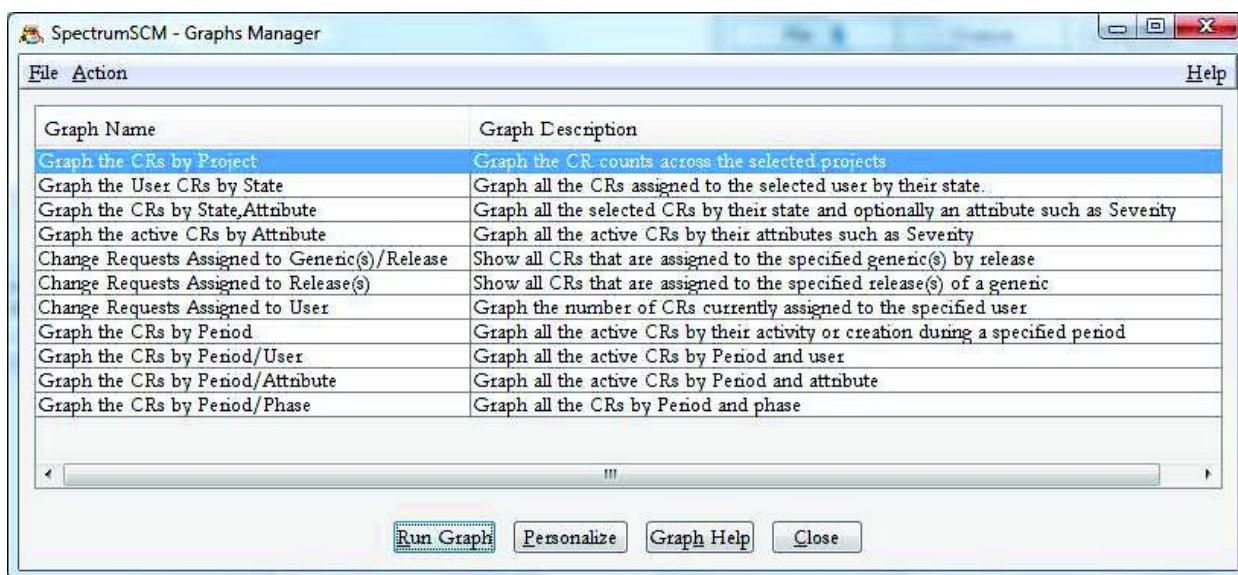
SpectrumSCM - Graphs Manager

File Action Help

| Graph Name | Graph Description |
|---|---|
| Graph the CRs by Project | Graph the CR counts across the selected projects |
| Graph the User CRs by State | Graph all the CRs assigned to the selected user by their state. |
| Graph the CRs by State,Attribute | Graph all the selected CRs by their state and optionally an attribute such as Severity |
| Graph the active CRs by Attribute | Graph all the active CRs by their attributes such as Severity |
| Change Requests Assigned to Generic(s)/Release | Show all CRs that are assigned to the specified generic(s) by release |
| Change Requests Assigned to Release(s) | Show all CRs that are assigned to the specified release(s) of a generic |
| Change Requests Assigned to User | Graph the number of CRs currently assigned to the specified user |
| Graph the CRs by Period | Graph all the active CRs by their activity or creation during a specified period |
| Graph the CRs by Period/User | Graph all the active CRs by Period and user |
| Graph the CRs by Period/Attribute | Graph all the active CRs by Period and attribute |
| Graph the CRs by Period/Phase | Graph all the CRs by Period and phase |

Run Graph Personalize Graph Help Close